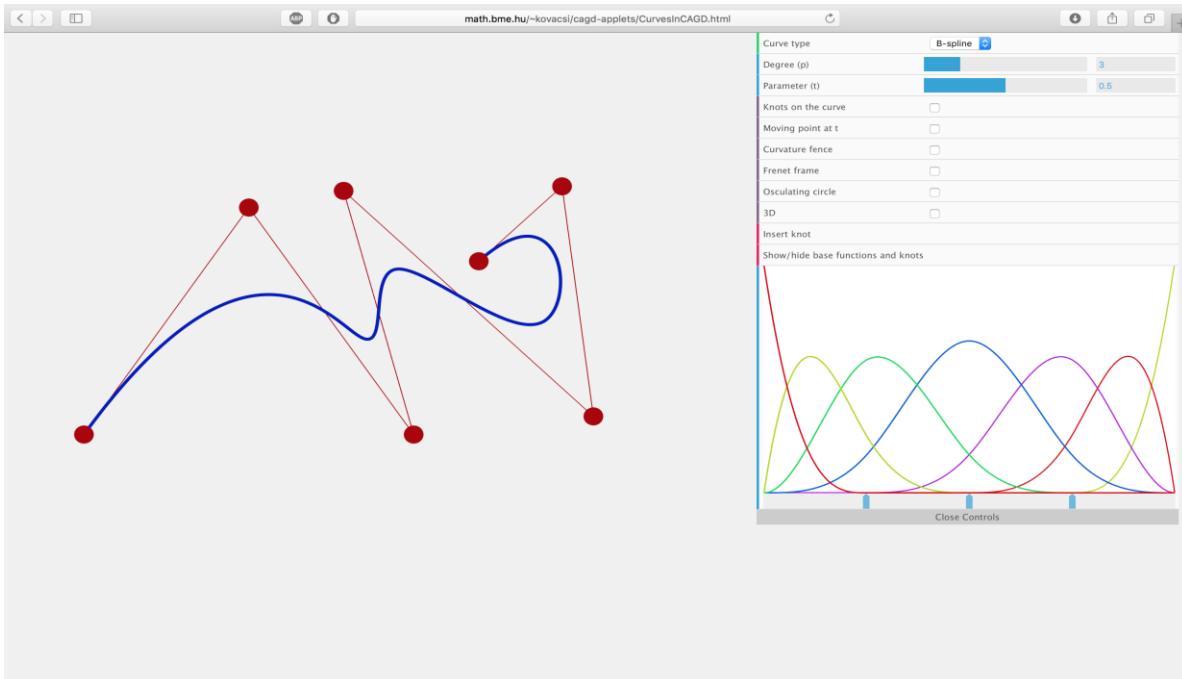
ABP

math.bme.hu/~kovacsi/cagd-applets/CurvesInCAGD.html

Curve type B-spline

Degree (p) 3

Parameter (t) 0.5

Knots on the curve

Moving point at t

Curvature fence

Frenet frame

Osculating circle

3D

Insert knot

Show/hide base functions and knots

Close Controls